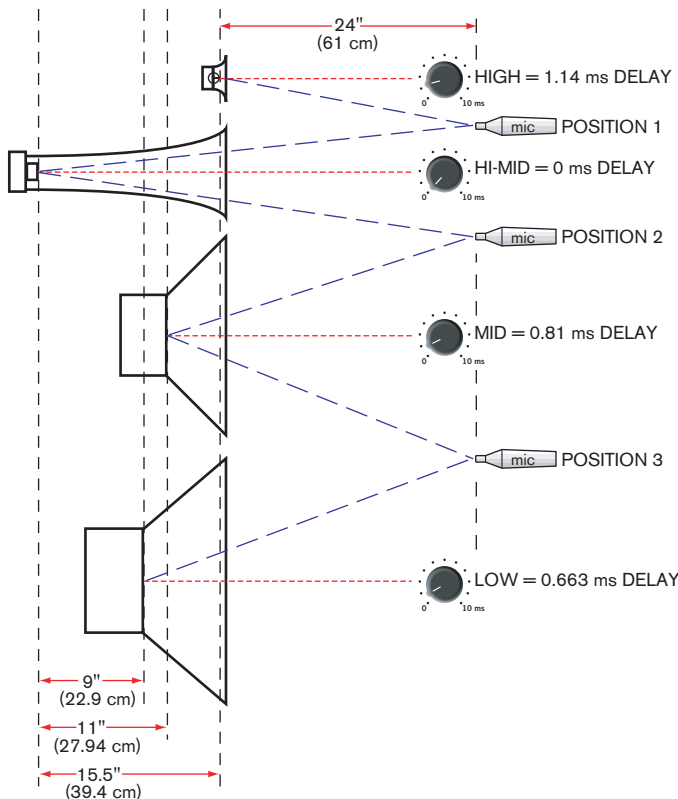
24"
(61 cm)

HIGH = 1.14 ms DELAY
0 10 ms

mic POSITION 1

HI-MID = 0 ms DELAY
0 10 ms

mic POSITION 2

MID = 0.81 ms DELAY
0 10 ms

mic POSITION 3

LOW = 0.663 ms DELAY
0 10 ms

9"
(22.9 cm)

11"
(27.94 cm)

15.5"
(39.4 cm)